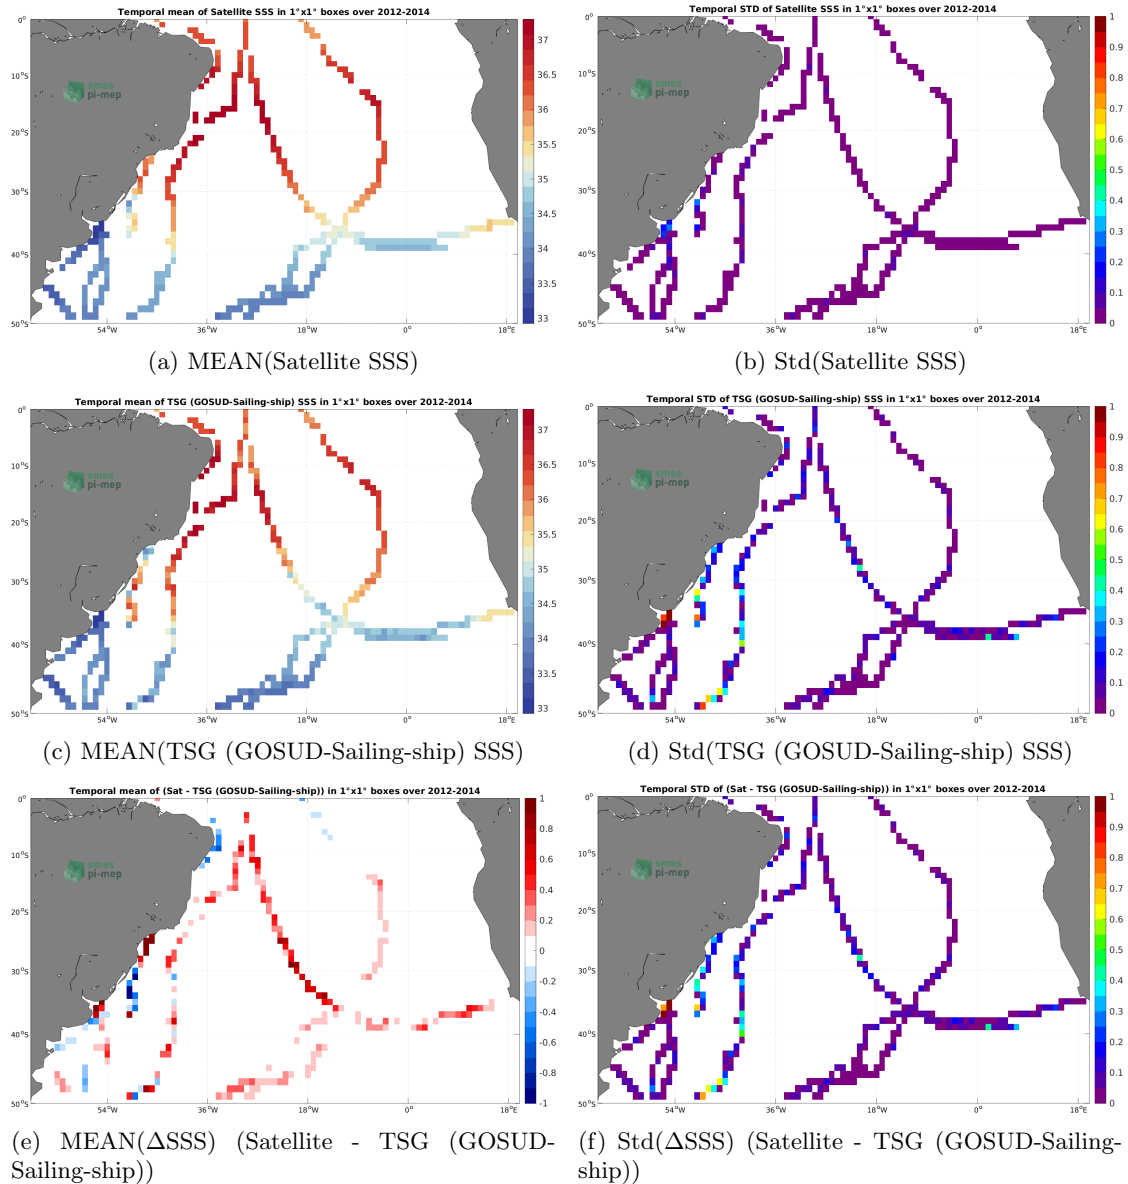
Temporal mean of Satellite SSS in 1°x1° boxes over 2012-2014

smos pi-mep

0°
10°S
20°S
30°S
40°S
50°S
54°W
36°W
18°W
0°
18°E

37
36.5
36
35.5
35
34.5
34
33.5
33

(a) MEAN(Satellite SSS)

Temporal STD of Satellite SSS in 1°x1° boxes over 2012-2014

smos pi-mep

0°
10°S
20°S
30°S
40°S
50°S
54°W
36°W
18°W
0°
18°E

1
0.9
0.8
0.7
0.6
0.5
0.4
0.3
0.2
0.1
0

(b) Std(Satellite SSS)

Temporal mean of TSG (GOSUD-Sailing-ship) SSS in 1°x1° boxes over 2012-2014

smos pi-mep

0°
10°S
20°S
30°S
40°S
50°S
54°W
36°W
18°W
0°
18°E

37
36.5
36
35.5
35
34.5
34
33.5
33

(c) MEAN(TSG (GOSUD-Sailing-ship) SSS)

Temporal STD of TSG (GOSUD-Sailing-ship) SSS in 1°x1° boxes over 2012-2014

smos pi-mep

0°
10°S
20°S
30°S
40°S
50°S
54°W
36°W
18°W
0°
18°E

1
0.9
0.8
0.7
0.6
0.5
0.4
0.3
0.2
0.1
0

(d) Std(TSG (GOSUD-Sailing-ship) SSS)

Temporal mean of (Sat - TSG (GOSUD-Sailing-ship)) in 1°x1° boxes over 2012-2014

smos pi-mep

0°
10°S
20°S
30°S
40°S
50°S
54°W
36°W
18°W
0°
18°E

1
0.8
0.6
0.4
0.2
0
-0.2
-0.4
-0.6
-0.8
-1

(e) MEAN(ΔSSS) (Satellite - TSG (GOSUD-Sailing-ship))

Temporal STD of (Sat - TSG (GOSUD-Sailing-ship)) in 1°x1° boxes over 2012-2014

smos pi-mep

0°
10°S
20°S
30°S
40°S
50°S
54°W
36°W
18°W
0°
18°E

1
0.9
0.8
0.7
0.6
0.5
0.4
0.3
0.2
0.1
0

(f) Std(ΔSSS) (Satellite - TSG (GOSUD-Sailing-ship))